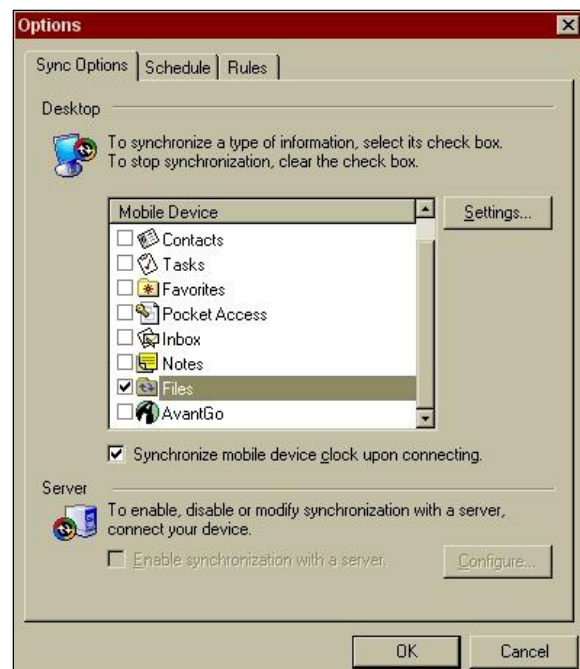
Options

Sync Options | Schedule | Rules

Desktop

To synchronize a type of information, select its check box. To stop synchronization, clear the check box.

| Mobile Device |
|---|
| Contacts |
| Tasks |
| Favorites |
| Pocket Access |
| Inbox |
| Notes |
| Files |
| AvantGo |

Settings...

Synchronize mobile device clock upon connecting.

Server

To enable, disable or modify synchronization with a server, connect your device.

Enable synchronization with a server.

Configure...

OK

Cancel